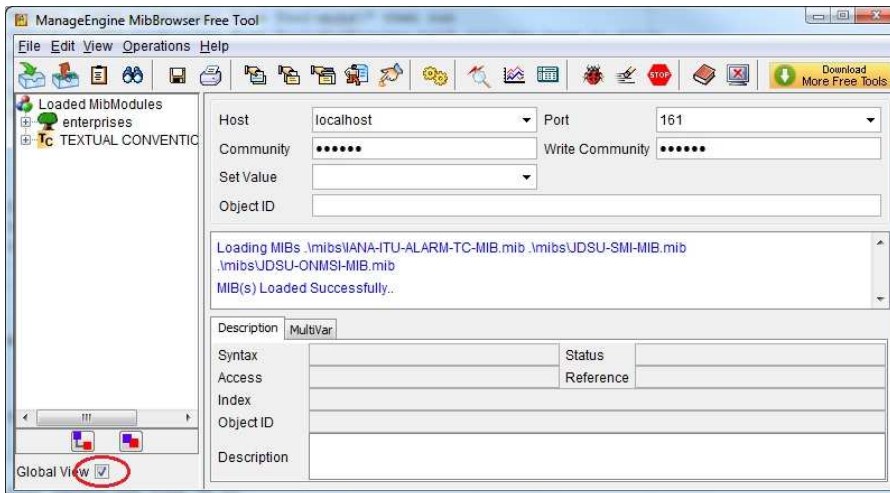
ManageEngine MibBrowser Free Tool

File Edit View Operations Help

Download More Free Tools

Loaded MibModules
enterprises
TEXTUAL CONVENTIC

Host localhost
Port 161
Community ••••••
Write Community ••••••
Set Value
Object ID

Loading MIBs .\mibs\IANA-ITU-ALARM-TC-MIB.mib .\mibs\JDSU-SMI-MIB.mib .\mibs\JDSU-ONMSI-MIB.mib
MIB(s) Loaded Successfully..

Description MultiVar

Syntax
Status
Access
Reference
Index
Object ID
Description

Global View